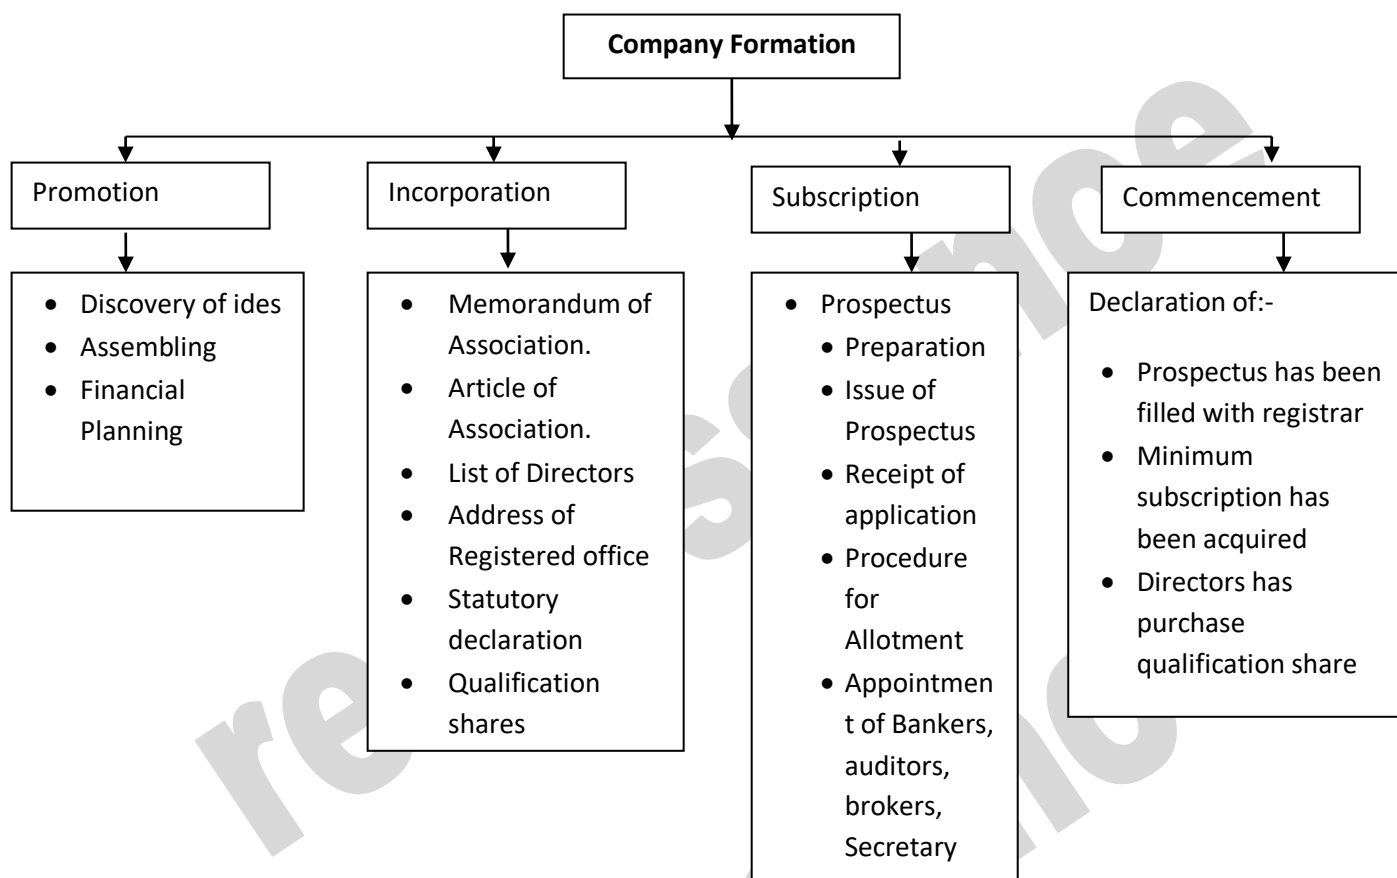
Company Formation

Promotion

- Discovery of ides
- Assembling
- Financial Planning

Incorporation

- Memorandum of Association.
- Article of Association.
- List of Directors
- Address of Registered office
- Statutory declaration
- Qualification shares

Subscription

- Prospectus
  - Preparation
  - Issue of Prospectus
  - Receipt of application
  - Procedure for Allotment
  - Appointment of Bankers, auditors, brokers, Secretary

Commencement

Declaration of:-

- Prospectus has been filled with registrar
- Minimum subscription has been acquired
- Directors has purchase qualification share